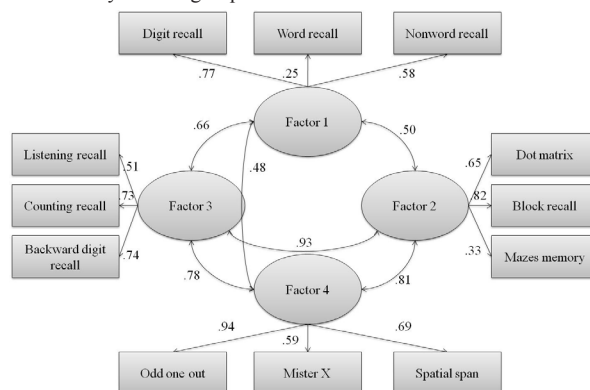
Digit recall

Word recall

Nonword recall

.77

.25

.58

Factor 1

.66

.50

Listening recall

.51

.48

.65

Dot matrix

Counting recall

.73

Factor 3

Factor 2

.82

Block recall

Backward digit recall

.74

.93

.33

Mazes memory

.78

Factor 4

.81

.94

.59

.69

Odd one out

Mister X

Spatial span